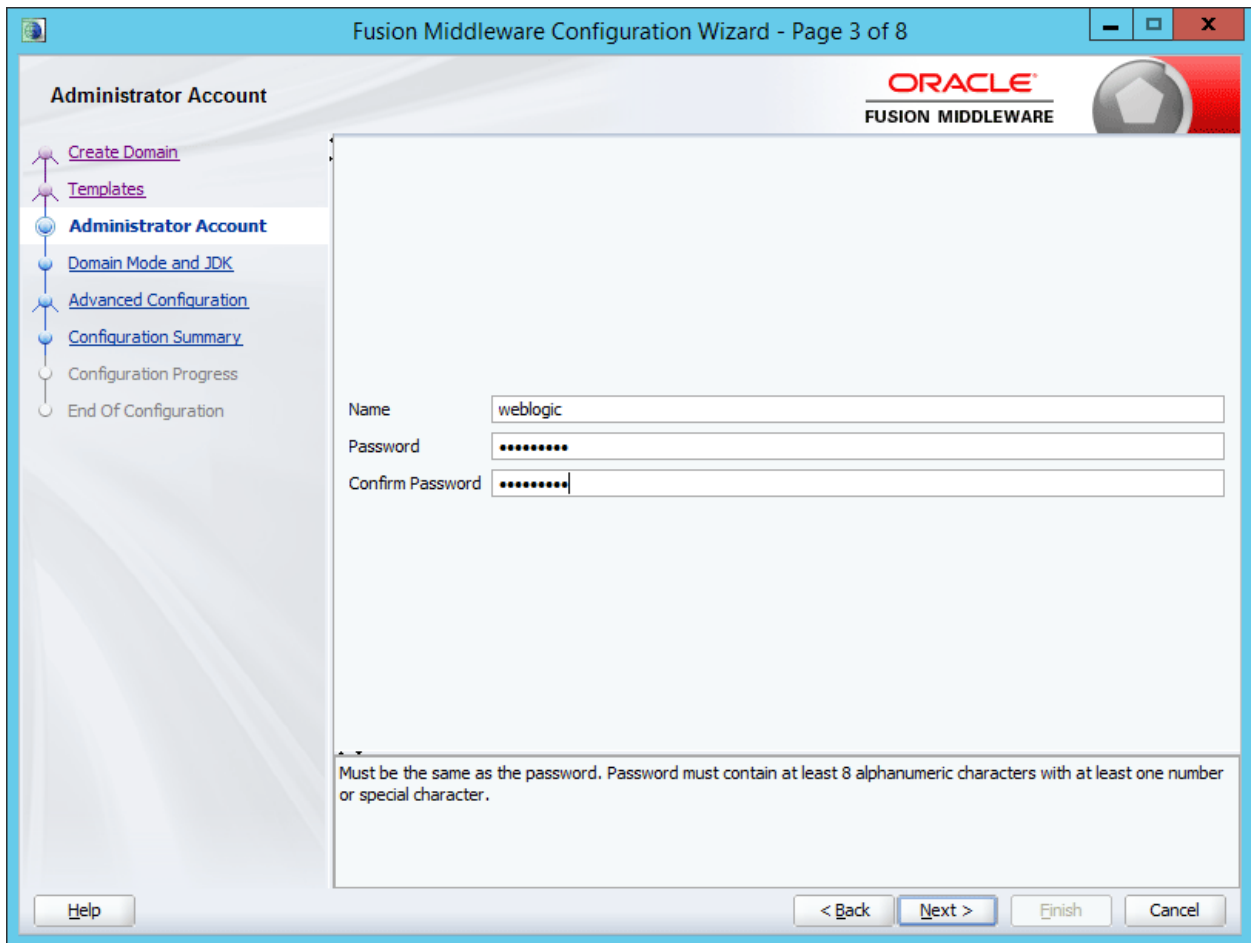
Fusion Middleware Configuration Wizard - Page 3 of 8

Administrator Account

ORACLE
FUSION MIDDLEWARE

Create Domain
Templates
Administrator Account
Domain Mode and JDK
Advanced Configuration
Configuration Summary
Configuration Progress
End Of Configuration

Name weblogic
Password •••••••••
Confirm Password •••••••••

Must be the same as the password. Password must contain at least 8 alphanumeric characters with at least one number or special character.

Help

< Back Next > Finish Cancel